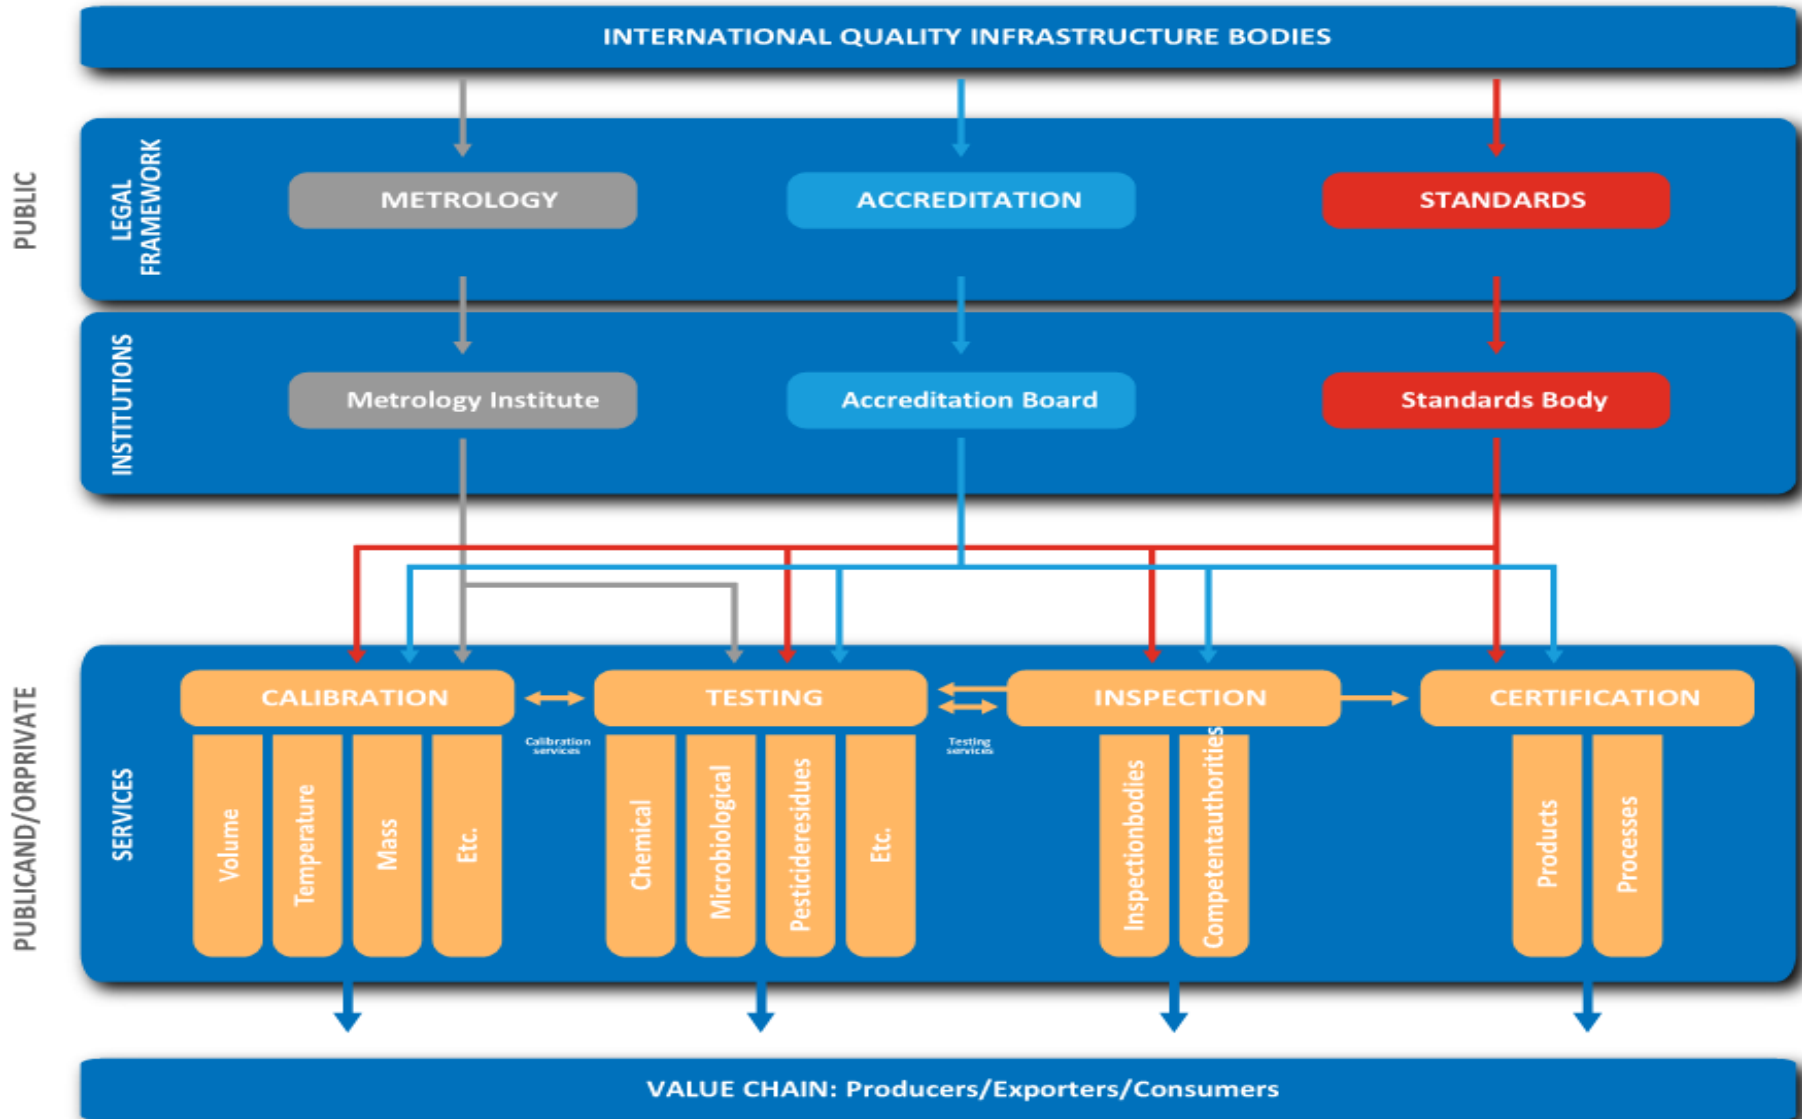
INTERNATIONAL QUALITY INFRASTRUCTURE BODIES

PUBLIC

LEGAL FRAMEWORK

METROLOGY

ACCREDITATION

STANDARDS

INSTITUTIONS

Metrology Institute

Accreditation Board

Standards Body

PUBLICANDORPRIVATE

SERVICES

CALIBRATION

Calibration services

TESTING

Testing services

INSPECTION

CERTIFICATION

Volume

Temperature

Mass

Etc.

Chemical

Microbiological

Pesticideresidues

Etc.

Inspectionbodies

Competentauthorities

Products

Processes

VALUE CHAIN: Producers/Exporters/Consumers